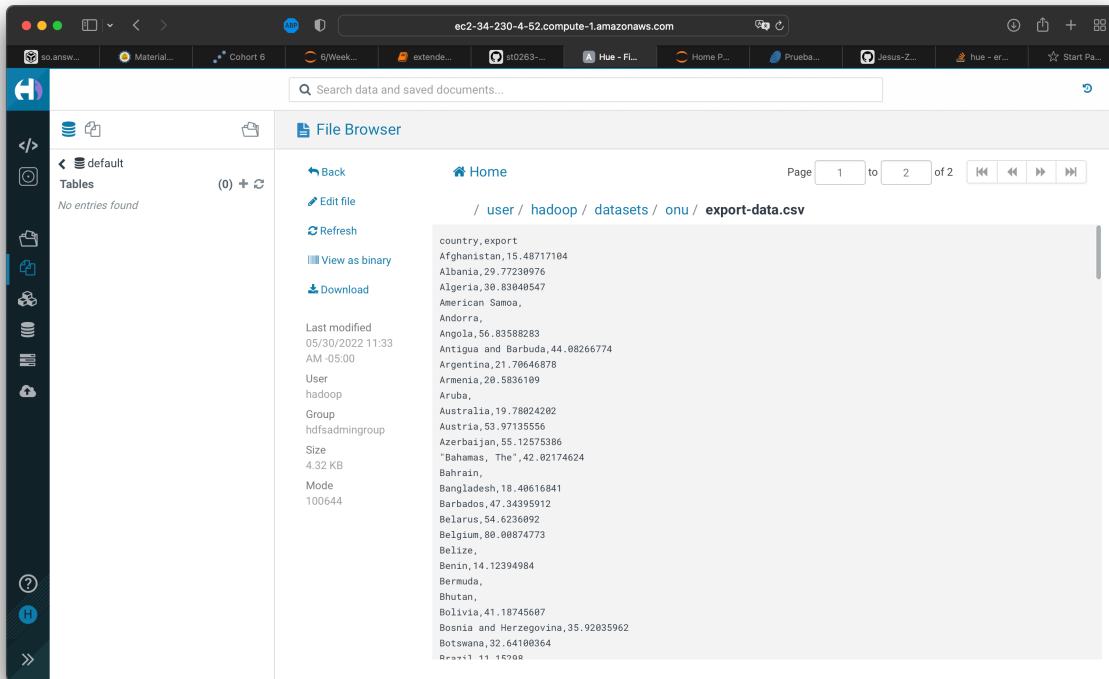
ec2-34-230-4-52.compute-1.amazonaws.com

so.answ... Material... Cohort 6 6/Week... extende... st0263-... Hue - Fi... Home P... Prueba... Jesus-Z... hue - er... Start Pa...

Search data and saved documents...

default
Tables (0)
No entries found

File Browser

Back
Edit file
Refresh
View as binary
Download

Last modified
05/30/2022 11:33 AM -05:00
User
hadoop
Group
hdfsadmingroup
Size
4.32 KB
Mode
100644

Home

Page 1 to 2 of 2

/ user / hadoop / datasets / onu / export-data.csv

country,export
Afghanistan,15.48717104
Albania,29.77230976
Algeria,30.83040547
American Samoa,
Andorra,
Angola,56.83588283
Antigua and Barbuda,44.08266774
Argentina,21.70646878
Armenia,20.5836109
Aruba,
Australia,19.78024202
Austria,53.97135556
Azerbaijan,55.12575386
"Bahamas, The",42.02174624
Bahrain,
Bangladesh,18.40616841
Barbados,47.34395912
Belarus,54.6236092
Belgium,80.00874773
Belize,
Benin,14.12394984
Bermuda,
Bhutan,
Bolivia,41.18745607
Bosnia and Herzegovina,35.92035962
Botswana,32.64100364
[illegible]